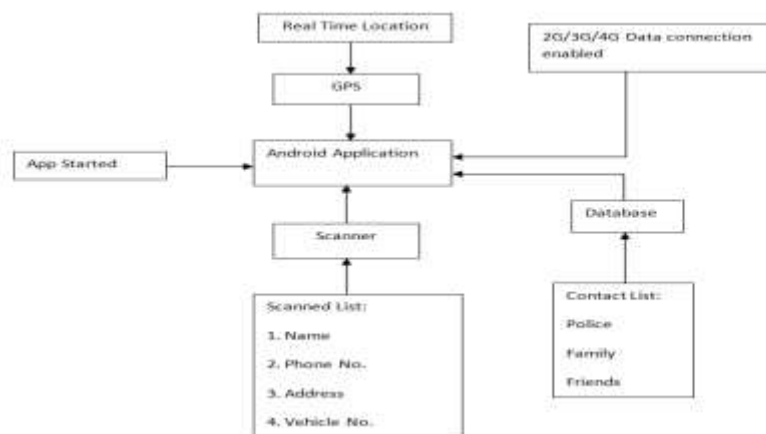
Real Time Location

GPS

2G/3G/4G Data connection enabled

App Started

Android Application

Database

Scanner

Scanned List:

1. Name

2. Phone No.

3. Address

4. Vehicle No.

Contact List:

Police

Family

Friends